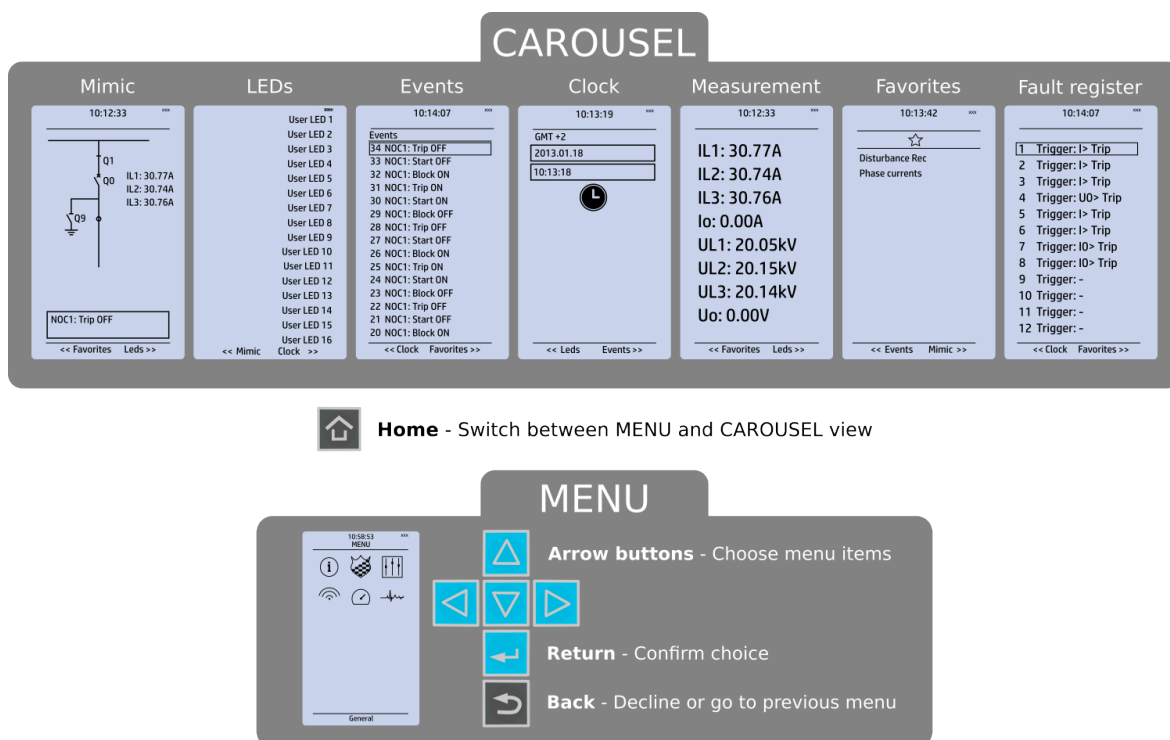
CAROUSEL

Mimic

10:12:33

Q1
Q0
Q9
IL1: 30.77A
IL2: 30.74A
IL3: 30.76A

NOC1: Trip OFF

<< Favorites Leds >>

LEDs

User LED 1
User LED 2
User LED 3
User LED 4
User LED 5
User LED 6
User LED 7
User LED 8
User LED 9
User LED 10
User LED 11
User LED 12
User LED 13
User LED 14
User LED 15
User LED 16

<< Mimic Clock >>

Events

10:14:07

Events
34 NOC1: Trip OFF
33 NOC1: Start OFF
32 NOC1: Block ON
31 NOC1: Trip ON
30 NOC1: Start ON
29 NOC1: Block OFF
28 NOC1: Trip OFF
27 NOC1: Start OFF
26 NOC1: Block ON
25 NOC1: Trip ON
24 NOC1: Start ON
23 NOC1: Block OFF
22 NOC1: Trip OFF
21 NOC1: Start OFF
20 NOC1: Block ON

<< Clock Favorites >>

Clock

10:13:19

GMT +2
2013.01.18
10:13:18

<< Leds Events >>

Measurement

10:12:33

IL1: 30.77A
IL2: 30.74A
IL3: 30.76A
Io: 0.00A
UL1: 20.05kV
UL2: 20.15kV
UL3: 20.14kV
Uo: 0.00V

<< Favorites Leds >>

Favorites

10:13:42

Disturbance Rec
Phase currents

<< Events Mimic >>

Fault register

10:14:07

1 Trigger: I> Trip
2 Trigger: I> Trip
3 Trigger: I> Trip
4 Trigger: U0> Trip
5 Trigger: I> Trip
6 Trigger: I> Trip
7 Trigger: I0> Trip
8 Trigger: I0> Trip
9 Trigger: -
10 Trigger: -
11 Trigger: -
12 Trigger: -

<< Clock Favorites >>

**Home** - Switch between MENU and CAROUSEL view

MENU

10:58:53
MENU

General

**Arrow buttons** - Choose menu items

**Return** - Confirm choice

**Back** - Decline or go to previous menu